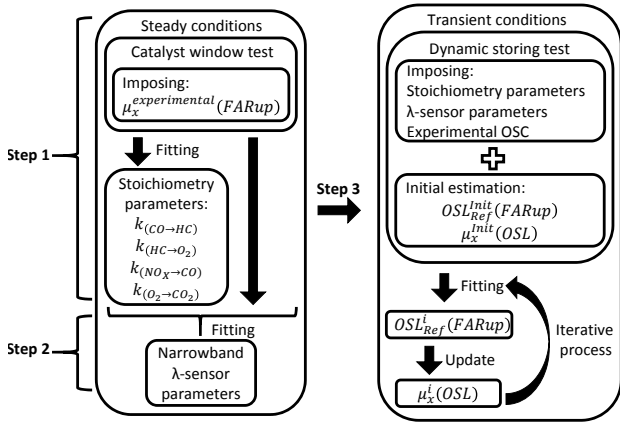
Step 1

Step 2

Steady conditions

Catalyst window test

Imposing:
$\mu_x^{experimental}(FARup)$

Fitting

Stoichiometry parameters:
$k_{(CO\rightarrow HC)}$
$k_{(HC\rightarrow O_2)}$
$k_{(NO_X\rightarrow CO)}$
$k_{(O_2\rightarrow CO_2)}$

Fitting

Narrowband λ-sensor parameters

Step 3

Transient conditions

Dynamic storing test

Imposing:
Stoichiometry parameters
λ-sensor parameters
Experimental OSC

Initial estimation:
$OSL_{Ref}^{Init}(FARup)$
$\mu_x^{Init}(OSL)$

Fitting

$OSL_{Ref}^{i}(FARup)$

Update

$\mu_x^{i}(OSL)$

Iterative process